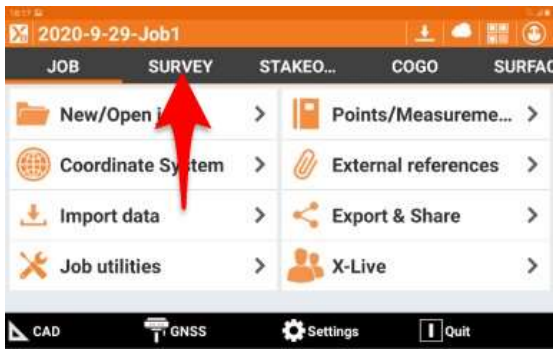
2020-9-29-Job1

JOB SURVEY STAKEO... COGO SURFAC

New/Open j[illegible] >
Points/Measureme... >
Coordinate Sy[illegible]tem >
External references >
Import data >
Export & Share >
Job utilities >
X-Live >

CAD GNSS Settings Quit